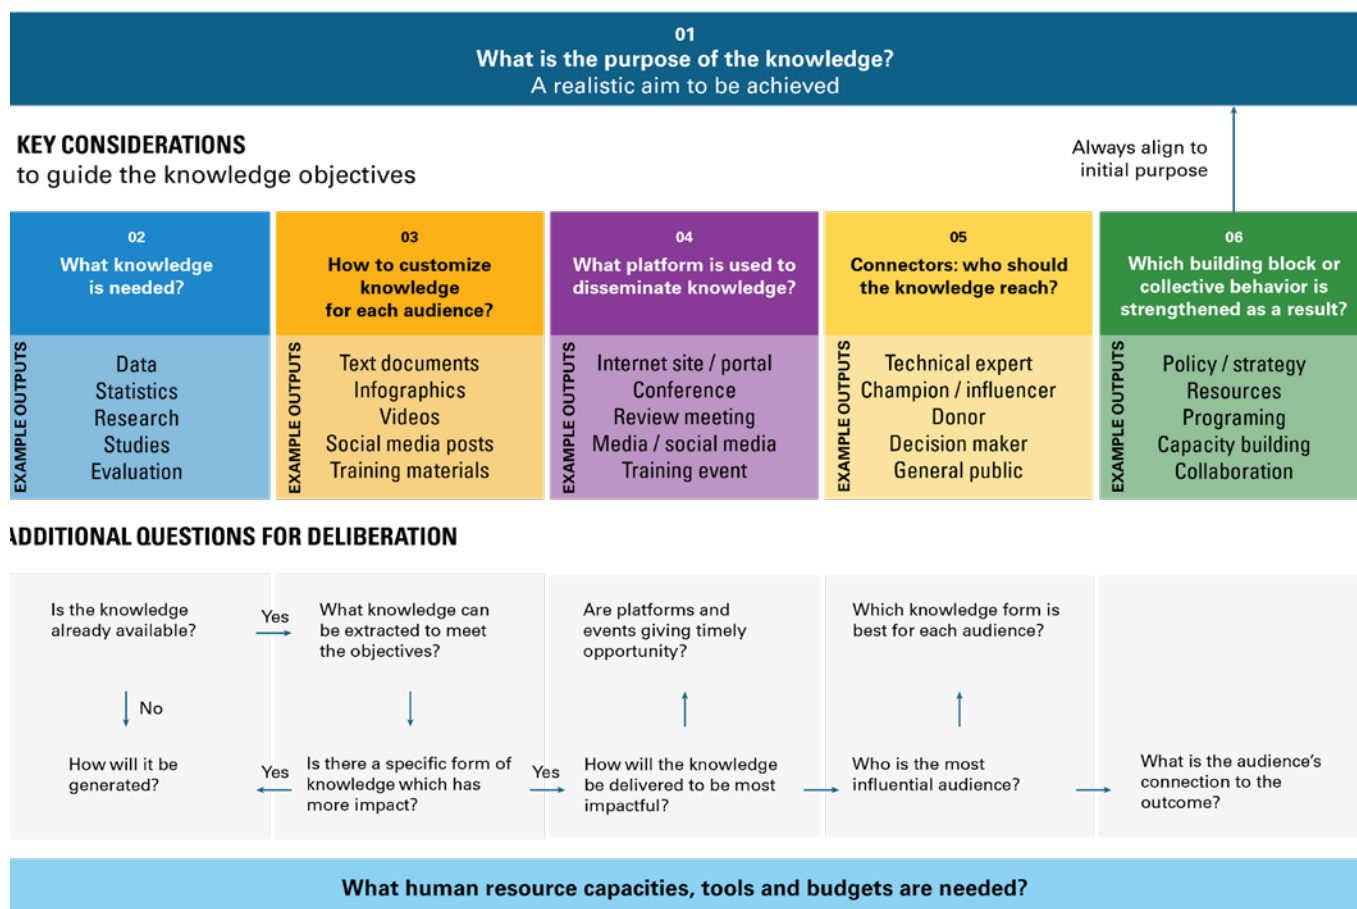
01
What is the purpose of the knowledge?
A realistic aim to be achieved

KEY CONSIDERATIONS
to guide the knowledge objectives

Always align to initial purpose

02
What knowledge is needed?

EXAMPLE OUTPUTS
Data
Statistics
Research
Studies
Evaluation

03
How to customize knowledge for each audience?

EXAMPLE OUTPUTS
Text documents
Infographics
Videos
Social media posts
Training materials

04
What platform is used to disseminate knowledge?

EXAMPLE OUTPUTS
Internet site / portal
Conference
Review meeting
Media / social media
Training event

05
Connectors: who should the knowledge reach?

EXAMPLE OUTPUTS
Technical expert
Champion / influencer
Donor
Decision maker
General public

06
Which building block or collective behavior is strengthened as a result?

EXAMPLE OUTPUTS
Policy / strategy
Resources
Programing
Capacity building
Collaboration

ADDITIONAL QUESTIONS FOR DELIBERATION

Is the knowledge already available?

Yes

What knowledge can be extracted to meet the objectives?

Are platforms and events giving timely opportunity?

Which knowledge form is best for each audience?

No

How will it be generated?

Yes

Is there a specific form of knowledge which has more impact?

Yes

How will the knowledge be delivered to be most impactful?

Who is the most influential audience?

What is the audience's connection to the outcome?

What human resource capacities, tools and budgets are needed?